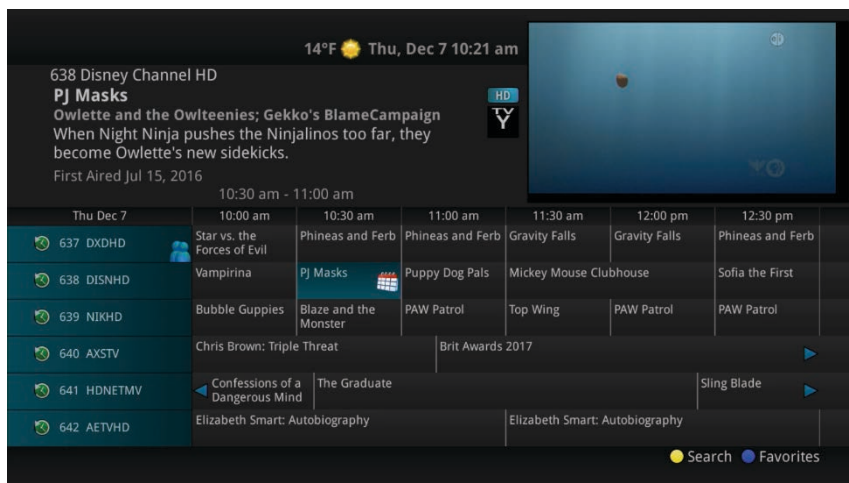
14°F Thu, Dec 7 10:21 am

638 Disney Channel HD
PJ Masks
Owlette and the Owlteenies; Gekko's BlameCampaign
When Night Ninja pushes the Ninjalinos too far, they become Owlette's new sidekicks.
First Aired Jul 15, 2016
10:30 am - 11:00 am

HD
Y

| Thu Dec 7 | 10:00 am | 10:30 am | 11:00 am | 11:30 am | 12:00 pm | 12:30 pm |
|---|---|---|---|---|---|---|
| 637 DXDHD | Star vs. the Forces of Evil | Phineas and Ferb | Phineas and Ferb | Gravity Falls | Gravity Falls | Phineas and Ferb |
| 638 DISNHD | Vampirina | PJ Masks | Puppy Dog Pals | Mickey Mouse Clubhouse | | Sofia the First |
| 639 NIKHD | Bubble Guppies | Blaze and the Monster | PAW Patrol | Top Wing | PAW Patrol | PAW Patrol |
| 640 AXSTV | Chris Brown: Triple Threat | | Brit Awards 2017 | | | |
| 641 HDNETMV | Confessions of a Dangerous Mind | The Graduate | | | | Sling Blade |
| 642 AETVHD | Elizabeth Smart: Autobiography | | | Elizabeth Smart: Autobiography | | |

Search Favorites